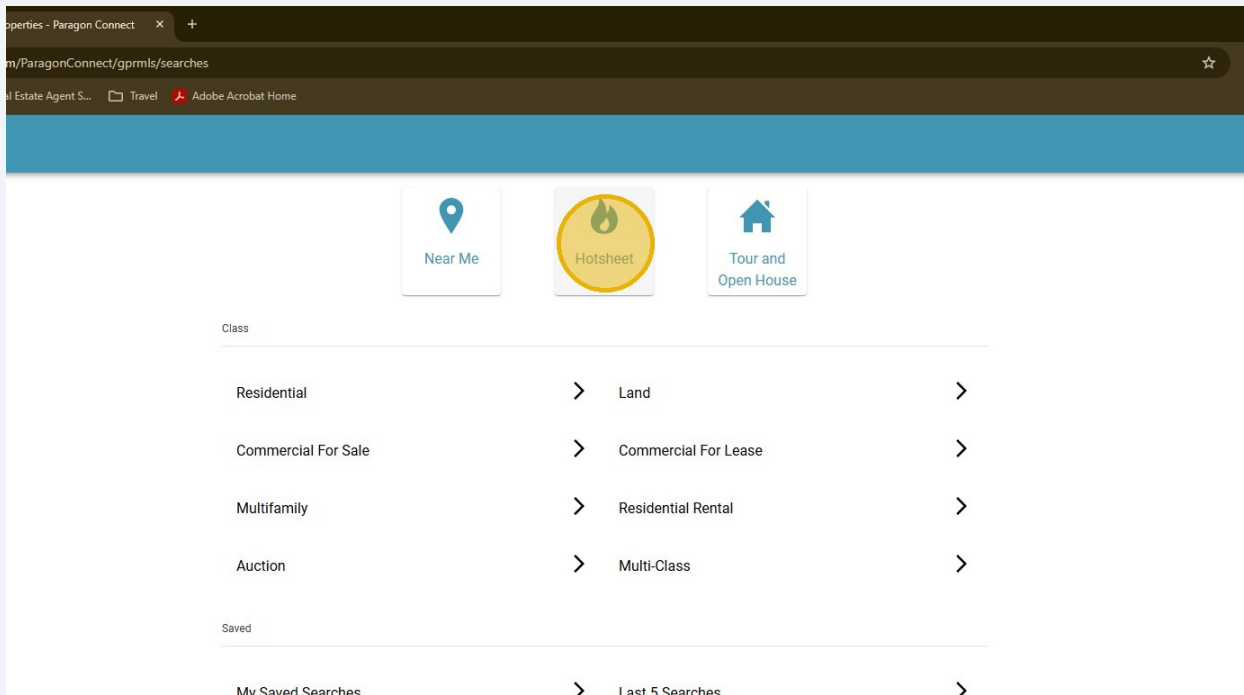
operties - Paragon Connect ×
m/ParagonConnect/gprmls/searches
al Estate Agent S... Travel Adobe Acrobat Home

Near Me
Hotsheet
Tour and Open House

Class

Residential
Land
Commercial For Sale
Commercial For Lease
Multifamily
Residential Rental
Auction
Multi-Class

Saved

My Saved Searches
Last 5 Searches